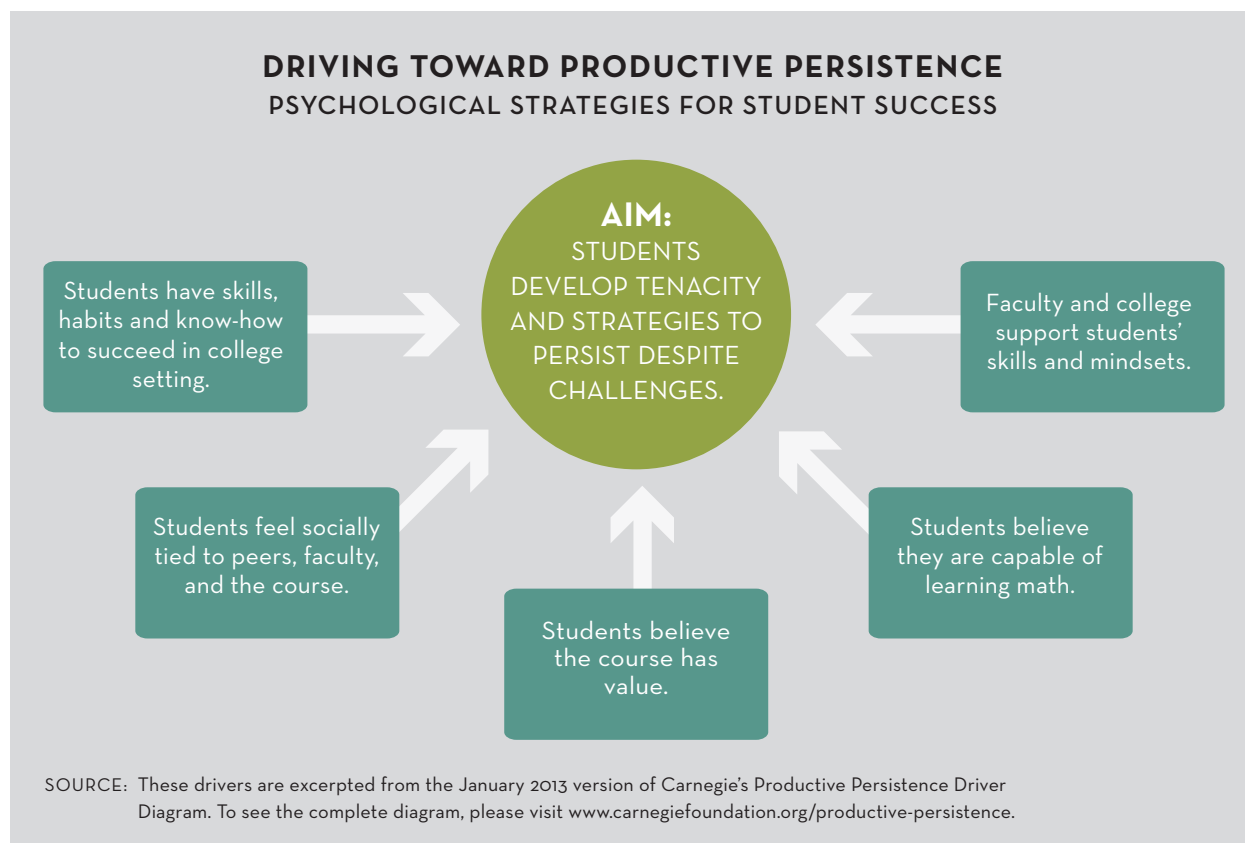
DRIVING TOWARD PRODUCTIVE PERSISTENCE
PSYCHOLOGICAL STRATEGIES FOR STUDENT SUCCESS

AIM:
STUDENTS DEVELOP TENACITY AND STRATEGIES TO PERSIST DESPITE CHALLENGES.

Students have skills, habits and know-how to succeed in college setting.

Faculty and college support students' skills and mindsets.

Students feel socially tied to peers, faculty, and the course.

Students believe they are capable of learning math.

Students believe the course has value.

SOURCE: These drivers are excerpted from the January 2013 version of Carnegie's Productive Persistence Driver Diagram. To see the complete diagram, please visit www.carnegiefoundation.org/productive-persistence.